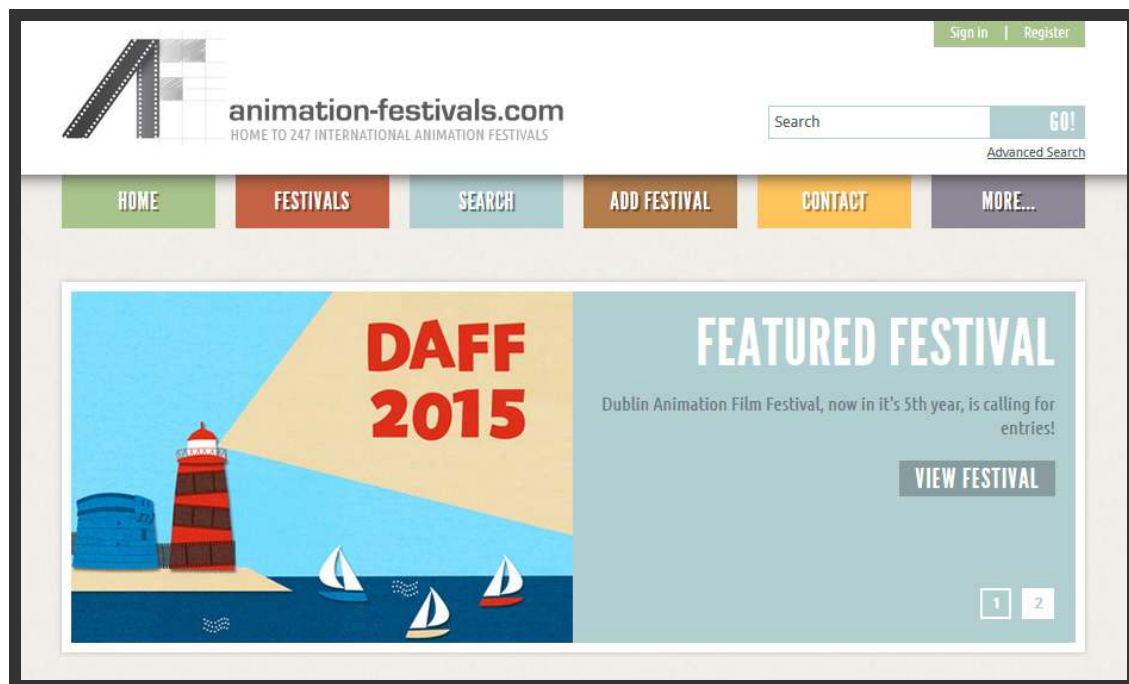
Sign in | Register

AF

animation-festivals.com
HOME TO 247 INTERNATIONAL ANIMATION FESTIVALS

Search GO!
Advanced Search

HOME FESTIVALS SEARCH ADD FESTIVAL CONTACT MORE...

DAFF 2015

FEATURED FESTIVAL

Dublin Animation Film Festival, now in it's 5th year, is calling for entries!

VIEW FESTIVAL

1 2